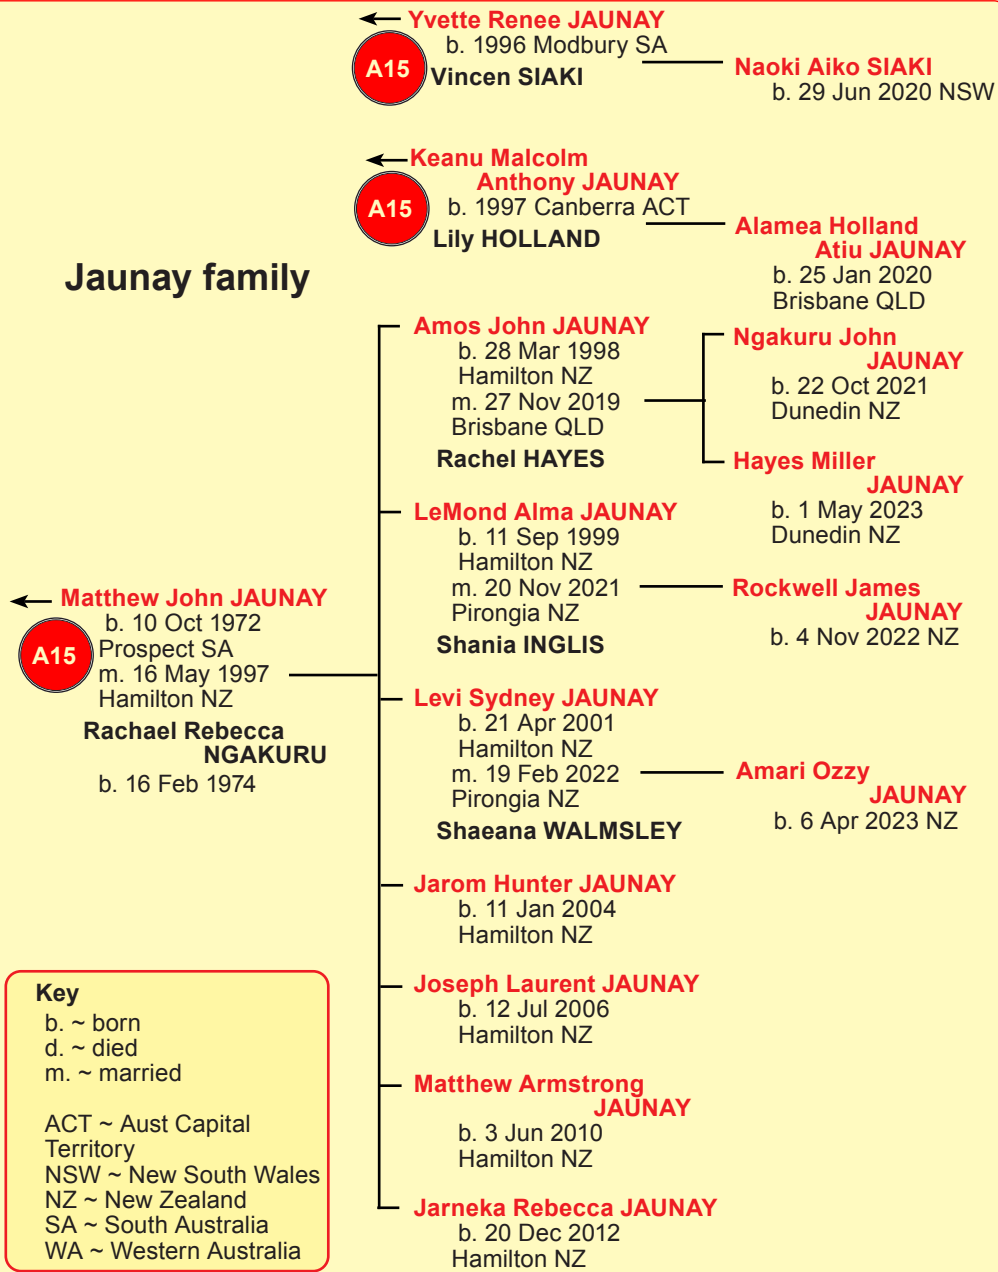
Yvette Renee JAUNAY
b. 1996 Modbury SA
A15 Vincen SIAKI

Naoki Aiko SIAKI
b. 29 Jun 2020 NSW

Keanu Malcolm Anthony JAUNAY
b. 1997 Canberra ACT
A15 Lily HOLLAND

Alamea Holland Atiu JAUNAY
b. 25 Jan 2020
Brisbane QLD

Jaunay family

Amos John JAUNAY
b. 28 Mar 1998
Hamilton NZ
m. 27 Nov 2019
Brisbane QLD
Rachel HAYES

Ngakuru John JAUNAY
b. 22 Oct 2021
Dunedin NZ

Hayes Miller JAUNAY
b. 1 May 2023
Dunedin NZ

LeMond Alma JAUNAY
b. 11 Sep 1999
Hamilton NZ
m. 20 Nov 2021
Pirongia NZ
Shania INGLIS

Rockwell James JAUNAY
b. 4 Nov 2022 NZ

Matthew John JAUNAY
b. 10 Oct 1972
A15 Prospect SA
m. 16 May 1997
Hamilton NZ
Rachael Rebecca NGAKURU
b. 16 Feb 1974

Levi Sydney JAUNAY
b. 21 Apr 2001
Hamilton NZ
m. 19 Feb 2022
Pirongia NZ
Shaeana WALMSLEY

Amari Ozzy JAUNAY
b. 6 Apr 2023 NZ

Jarom Hunter JAUNAY
b. 11 Jan 2004
Hamilton NZ

Joseph Laurent JAUNAY
b. 12 Jul 2006
Hamilton NZ

Matthew Armstrong JAUNAY
b. 3 Jun 2010
Hamilton NZ

Jarneka Rebecca JAUNAY
b. 20 Dec 2012
Hamilton NZ

Key
b. ~ born
d. ~ died
m. ~ married

ACT ~ Aust Capital Territory
NSW ~ New South Wales
NZ ~ New Zealand
SA ~ South Australia
WA ~ Western Australia